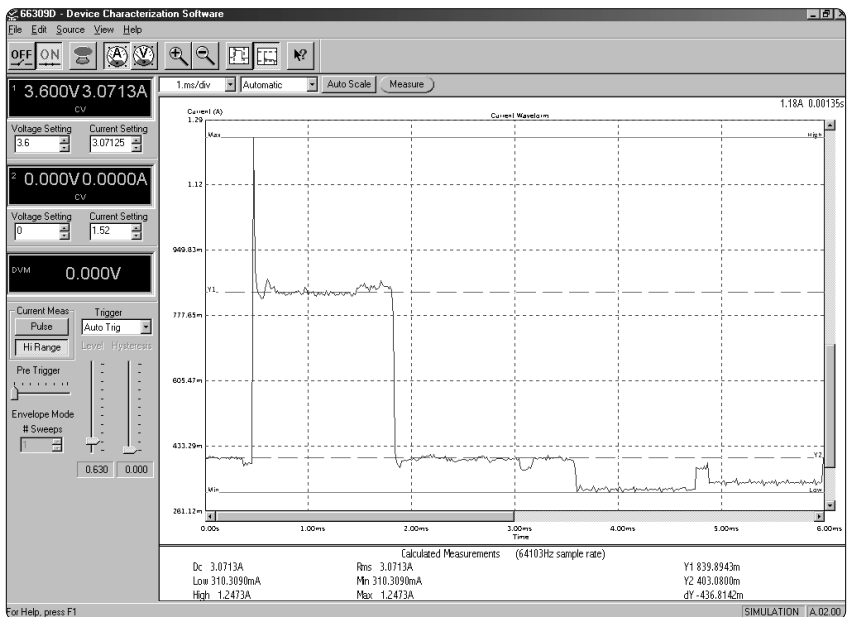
66309D - Device Characterization Software

File Edit Source View Help

OFF ON

1 3.600V 3.0713A
CV

Voltage Setting 3.6
Current Setting 3.07125

2 0.000V 0.0000A
CV

Voltage Setting 0
Current Setting 1.52

DVM 0.000V

Current Meas
Pulse
Hi Range

Trigger
Auto Trig
Level Hysteresis

Pre Trigger

Envelope Mode
# Sweeps
1

0.630 0.000

1.ms/div Automatic Auto Scale Measure

1.18A 0.00135s

Current (A)
Current Waveform

1.29
Max
High
1.12
949.83m
Y1
777.65m
605.47m
433.29m
Y2
Min
Low
261.12m

0.00s 1.00ms 2.00ms 3.00ms 4.00ms 5.00ms 6.00ms
Time

Calculated Measurements (64103Hz sample rate)

| | | |
|---|---|---|
| Dc 3.0713A | Rms 3.0713A | Y1 839.8943m |
| Low 310.3090mA | Min 310.3090mA | Y2 403.0800m |
| High 1.2473A | Max 1.2473A | dY -436.8142m |

For Help, press F1
SIMULATION A.02.00